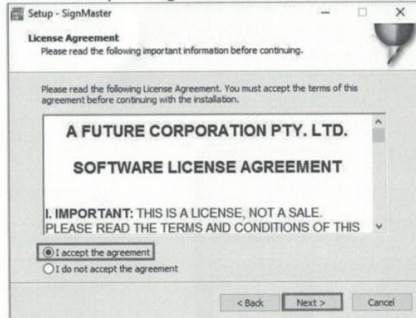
Setup - SignMaster

License Agreement
Please read the following important information before continuing.

Please read the following License Agreement. You must accept the terms of this agreement before continuing with the installation.

A FUTURE CORPORATION PTY. LTD.

SOFTWARE LICENSE AGREEMENT

I. IMPORTANT: THIS IS A LICENSE, NOT A SALE. PLEASE READ THE TERMS AND CONDITIONS OF THIS

I accept the agreement
I do not accept the agreement

< Back
Next >
Cancel